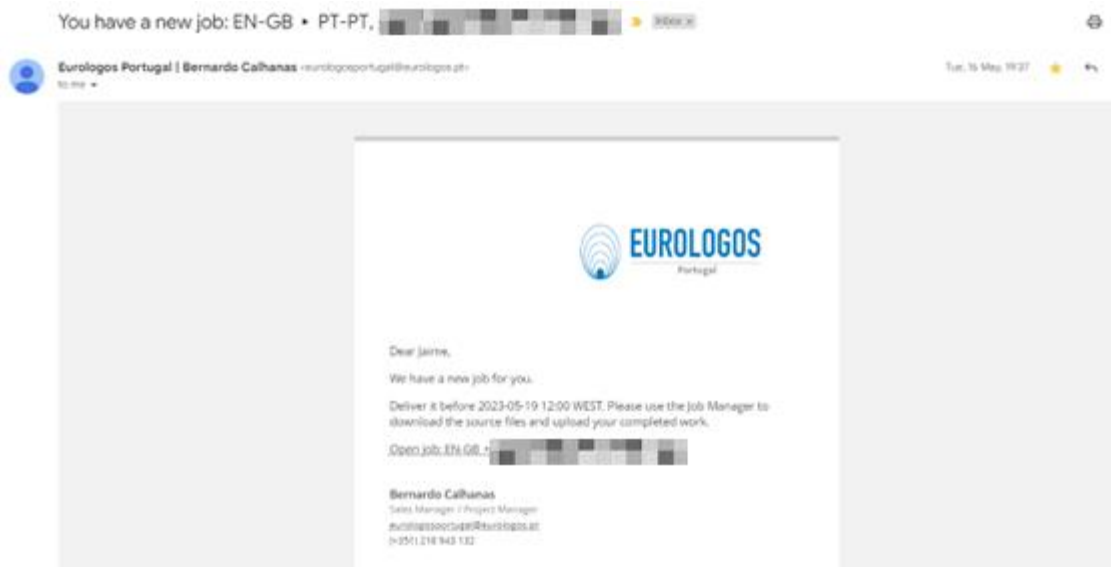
You have a new job: EN-GB • PT-PT, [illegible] Inbox ×

Eurologos Portugal | Bernardo Calhanas <eurologosportugal@eurologos.pt>
to me

Tue, 16 May, 19:37

EUROLOGOS
Portugal

Dear Jaime,

We have a new job for you.

Deliver it before 2023-05-19 12:00 WEST. Please use the Job Manager to download the source files and upload your completed work.

Open job: EN-GB • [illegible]

Bernardo Calhanas
Sales Manager / Project Manager
eurologosportugal@eurologos.pt
(+351) 218 943 132